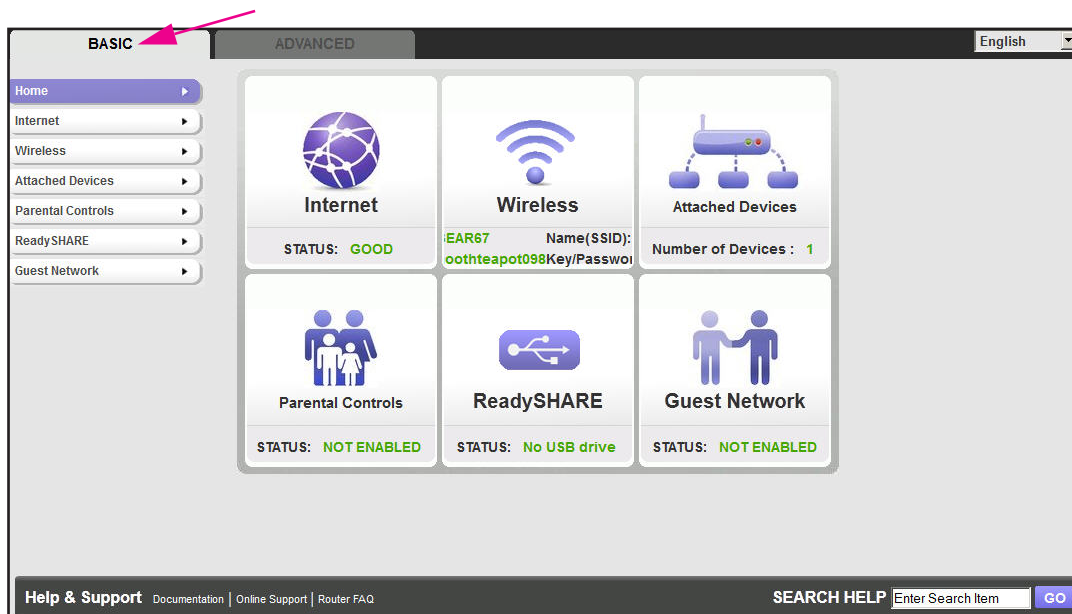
BASIC ADVANCED English

Home
Internet
Wireless
Attached Devices
Parental Controls
ReadySHARE
Guest Network

Internet
STATUS: GOOD

Wireless
EAR67 Name(SSID):
oothteapot098 Key/Passwor

Attached Devices
Number of Devices : 1

Parental Controls
STATUS: NOT ENABLED

ReadySHARE
STATUS: No USB drive

Guest Network
STATUS: NOT ENABLED

Help & Support Documentation | Online Support | Router FAQ SEARCH HELP Enter Search Item GO